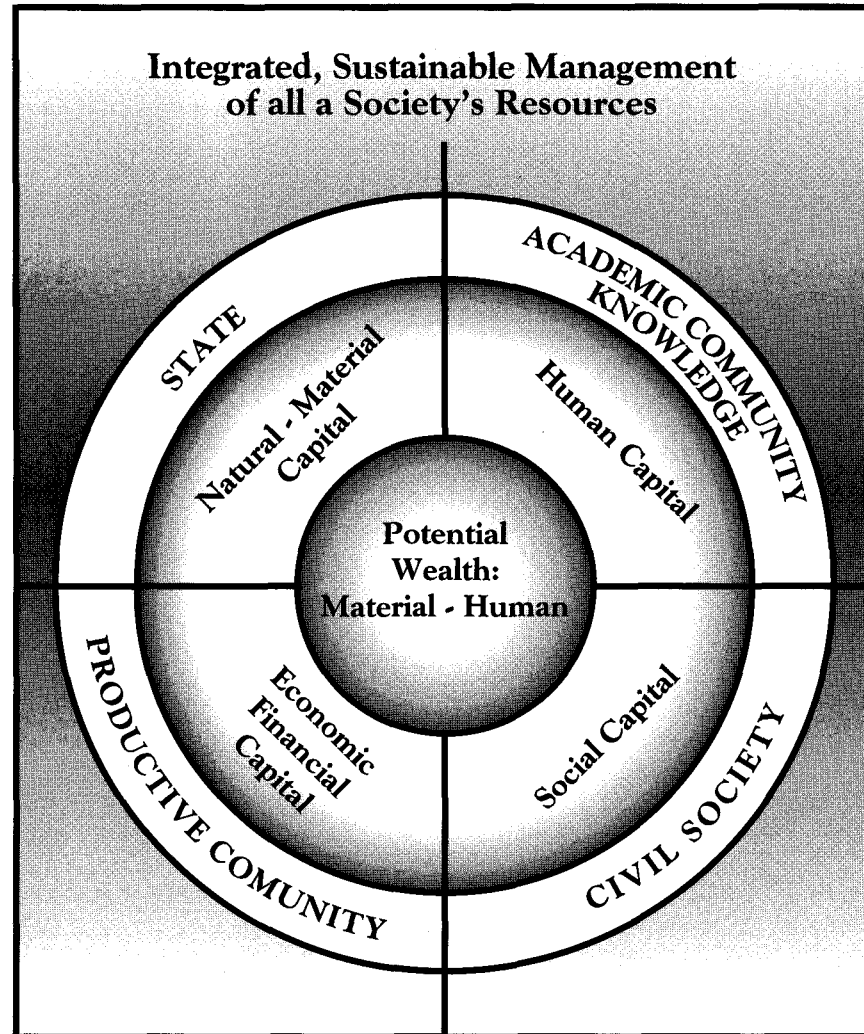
Integrated, Sustainable Management of all a Society's Resources

STATE

ACADEMIC COMMUNITY KNOWLEDGE

Natural - Material Capital

Human Capital

Potential Wealth: Material - Human

Economic Financial Capital

Social Capital

PRODUCTIVE COMUNITY

CIVIL SOCIETY